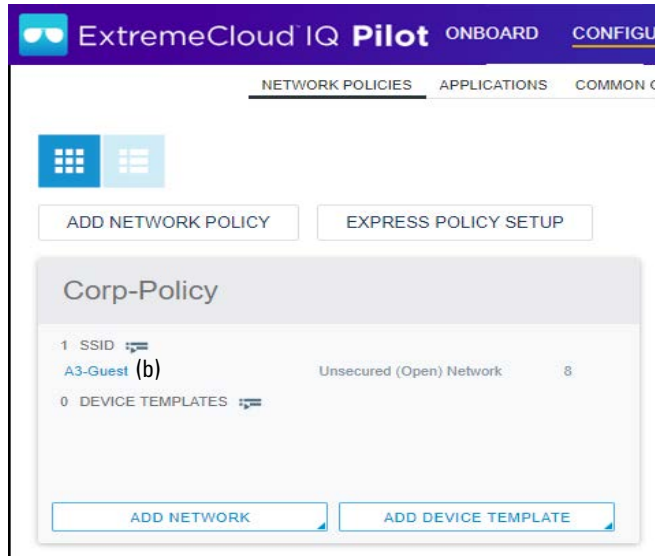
ExtremeCloud IQ Pilot ONBOARD CONFIGU

NETWORK POLICIES APPLICATIONS COMMON C

ADD NETWORK POLICY

EXPRESS POLICY SETUP

Corp-Policy

1 SSID

A3-Guest (b) Unsecured (Open) Network 8

0 DEVICE TEMPLATES

ADD NETWORK

ADD DEVICE TEMPLATE